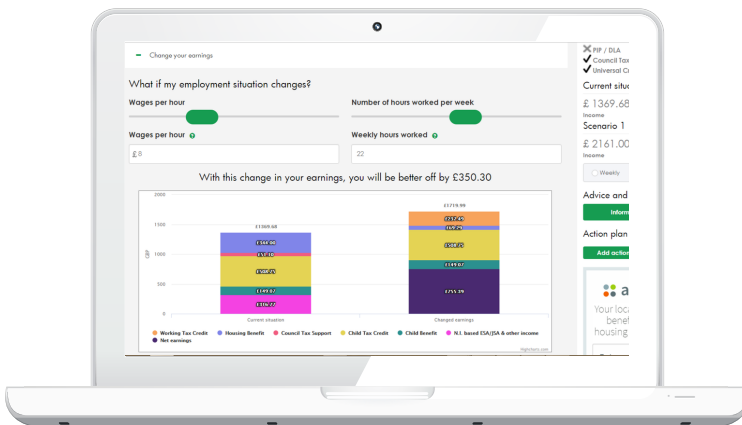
− Change your earnings

What if my employment situation changes?

Wages per hour

Number of hours worked per week

Wages per hour

Weekly hours worked

£ 8

22

With this change in your earnings, you will be better off by £350.30

2000

1500

1000

500

0

GBP

£1369.68

£364.00

£57.18

£488.75

£149.07

£310.77

£1719.98

£272.49

£69.25

£508.75

£149.07

£755.09

Current situation

Changed earnings

Working Tax Credit

Housing Benefit

Council Tax Support

Child Tax Credit

Child Benefit

N.I. based ESA/JSA & other income

Net earnings

Highcharts.com

PIP / DLA

Council Tax

Universal Cr

Current situ

£ 1369.68

Income

Scenario 1

£ 2161.00

Income

Weekly

Advice and

Inform

Action plan

Add action

a

Your loca

benef

housing